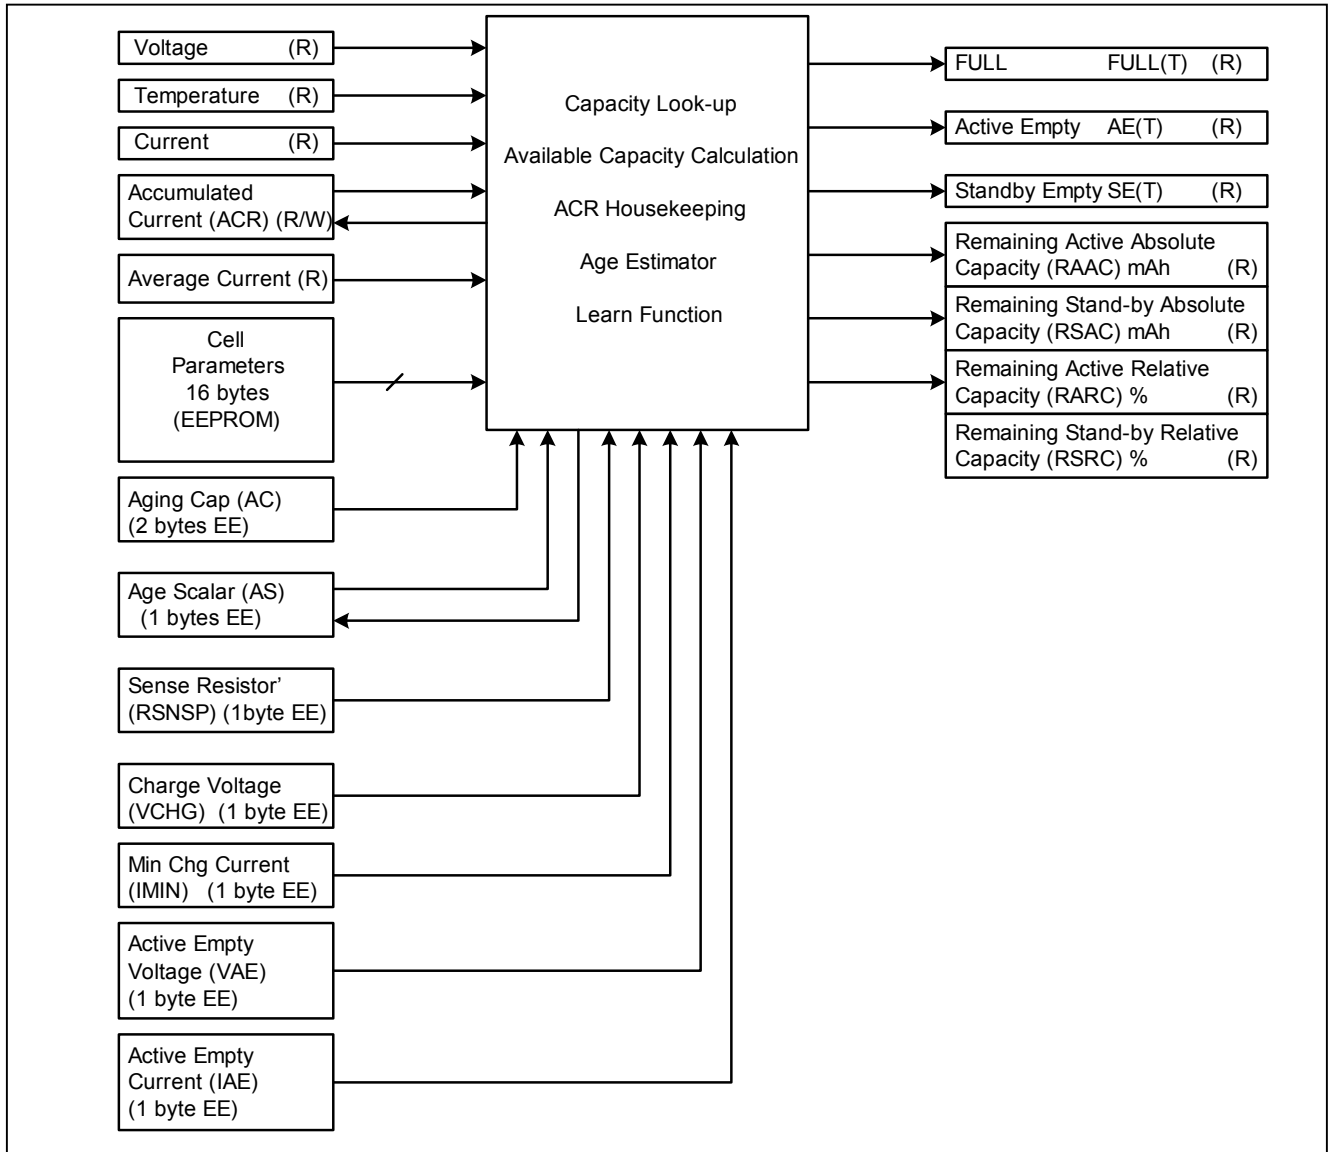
Voltage (R)

Temperature (R)

Current (R)

Accumulated Current (ACR) (R/W)

Average Current (R)

Cell Parameters 16 bytes (EEPROM)

Aging Cap (AC) (2 bytes EE)

Age Scalar (AS) (1 bytes EE)

Sense Resistor' (RSNSP) (1byte EE)

Charge Voltage (VCHG) (1 byte EE)

Min Chg Current (IMIN) (1 byte EE)

Active Empty Voltage (VAE) (1 byte EE)

Active Empty Current (IAE) (1 byte EE)

Capacity Look-up

Available Capacity Calculation

ACR Housekeeping

Age Estimator

Learn Function

FULL FULL(T) (R)

Active Empty AE(T) (R)

Standby Empty SE(T) (R)

Remaining Active Absolute Capacity (RAAC) mAh (R)

Remaining Stand-by Absolute Capacity (RSAC) mAh (R)

Remaining Active Relative Capacity (RARC) % (R)

Remaining Stand-by Relative Capacity (RSRC) % (R)